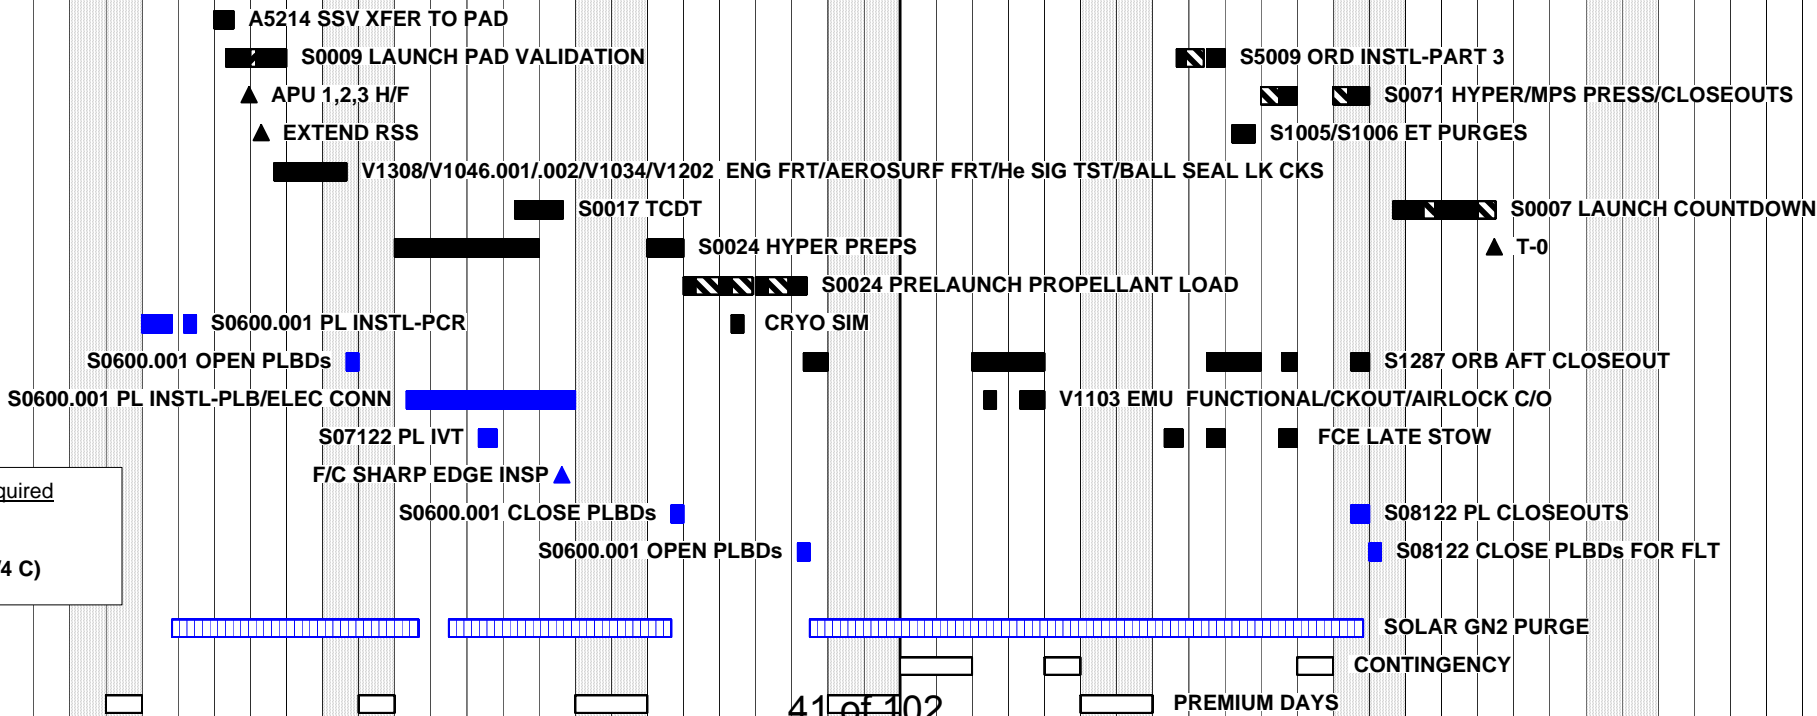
A5214 SSV XFER TO PAD
S0009 LAUNCH PAD VALIDATION
S5009 ORD INSTL-PART 3
APU 1,2,3 H/F
S0071 HYPER/MPS PRESS/CLOSEOUTS
EXTEND RSS
S1005/S1006 ET PURGES
V1308/V1046.001/.002/V1034/V1202 ENG FRT/AEROSURF FRT/He SIG TST/BALL SEAL LK CKS
S0017 TCDT
S0007 LAUNCH COUNTDOWN
S0024 HYPER PREPS
T-0
S0024 PRELAUNCH PROPELLANT LOAD
S0600.001 PL INSTL-PCR
CRYO SIM
S0600.001 OPEN PLBDs
S1287 ORB AFT CLOSEOUT
S0600.001 PL INSTL-PLB/ELEC CONN
V1103 EMU FUNCTIONAL/CKOUT/AIRLOCK C/O
S07122 PL IVT
FCE LATE STOW
F/C SHARP EDGE INSP
quired
S0600.001 CLOSE PLBDs
S08122 PL CLOSEOUTS
S0600.001 OPEN PLBDs
S08122 CLOSE PLBDs FOR FLT
4 C)
SOLAR GN2 PURGE
CONTINGENCY
41 of 102
PREMIUM DAYS